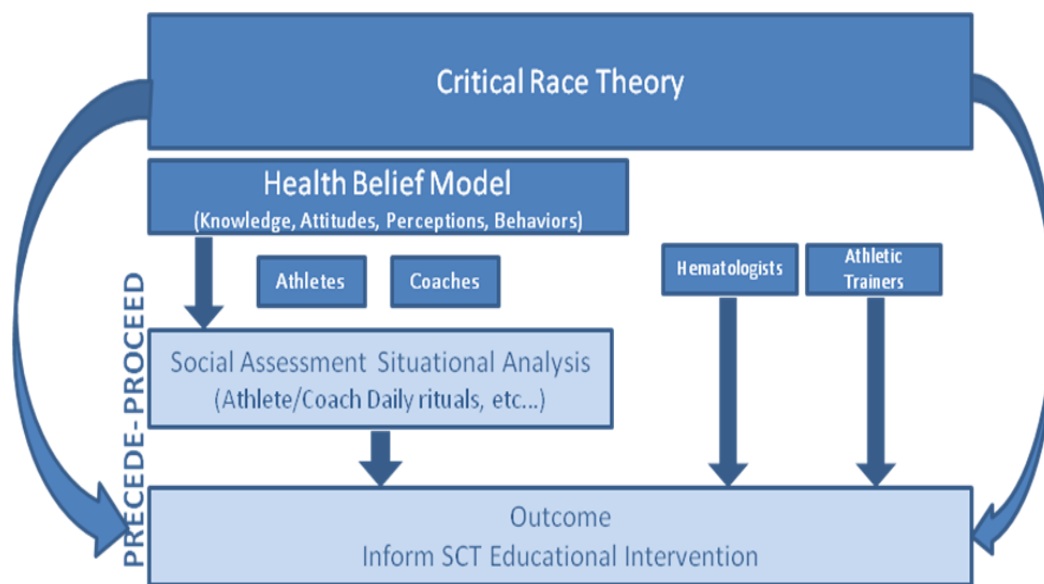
Critical Race Theory

Health Belief Model
(Knowledge, Attitudes, Perceptions, Behaviors)

Athletes

Coaches

Hematologists

Athletic Trainers

PRECEDE-PROCEED

Social Assessment Situational Analysis
(Athlete/Coach Daily rituals, etc...)

Outcome
Inform SCT Educational Intervention